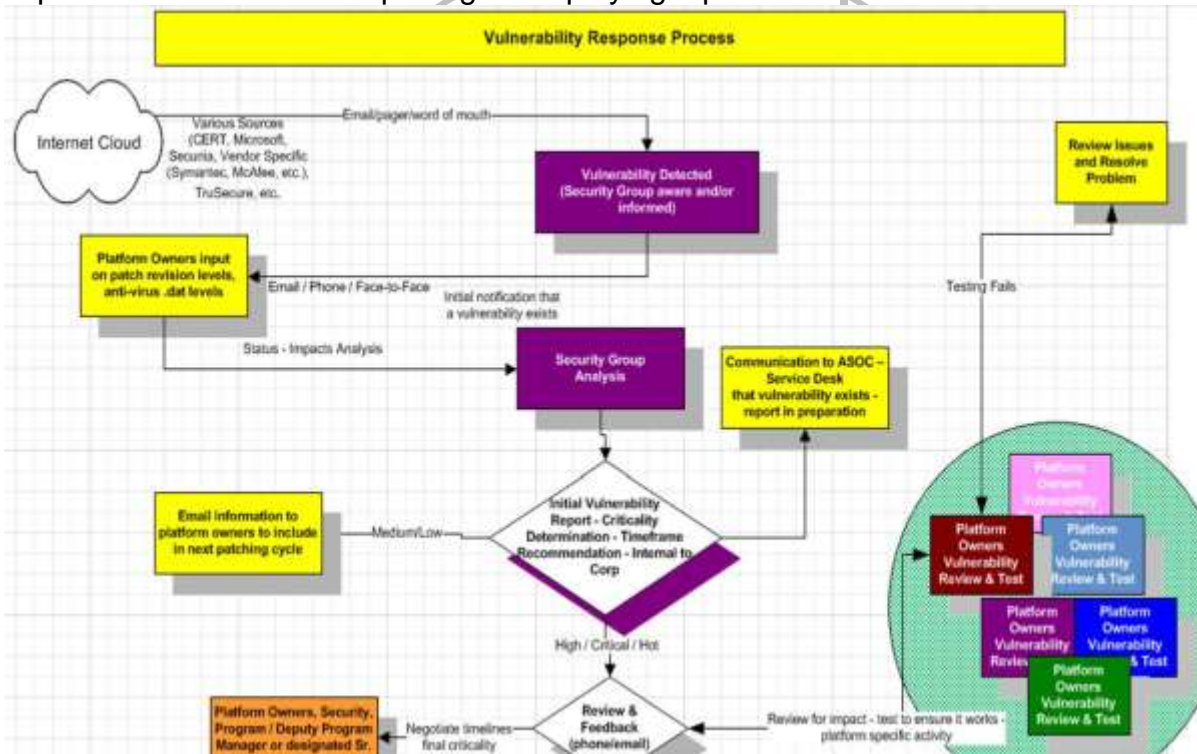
Vulnerability Response Process

Internet Cloud

Various Sources (CERT, Microsoft, Secunia, Vendor Specific (Symantec, McAfee, etc.), TruSecure, etc.

Email/pager/word of mouth

Vulnerability Detected (Security Group aware and/or informed)

Review Issues and Resolve Problem

Platform Owners input on patch revision levels, anti-virus .dat levels

Email / Phone / Face-to-Face

Initial notification that a vulnerability exists

Testing Fails

Status - Impacts Analysis

Security Group Analysis

Communication to ASOC – Service Desk that vulnerability exists - report in preparation

Email information to platform owners to include in next patching cycle

Medium/Low

Initial Vulnerability Report - Criticality Determination - Timeframe Recommendation - Internal to Corp

Platform Owners Vulnerability

Platform Owners Vulnerability Review & Test

Platform Owners Vulnerability Review & Test

Platform Owners Vulnerability Review

Platform Owners Vulnerability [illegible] & Test

Platform Owners Vulnerability Review & Test

High / Critical / Hot

Platform Owners, Security, Program / Deputy Program Manager or designated Sr.

Negotiate timelines final criticality

Review & Feedback (phone/email)

Review for impact - test to ensure it works - platform specific activity